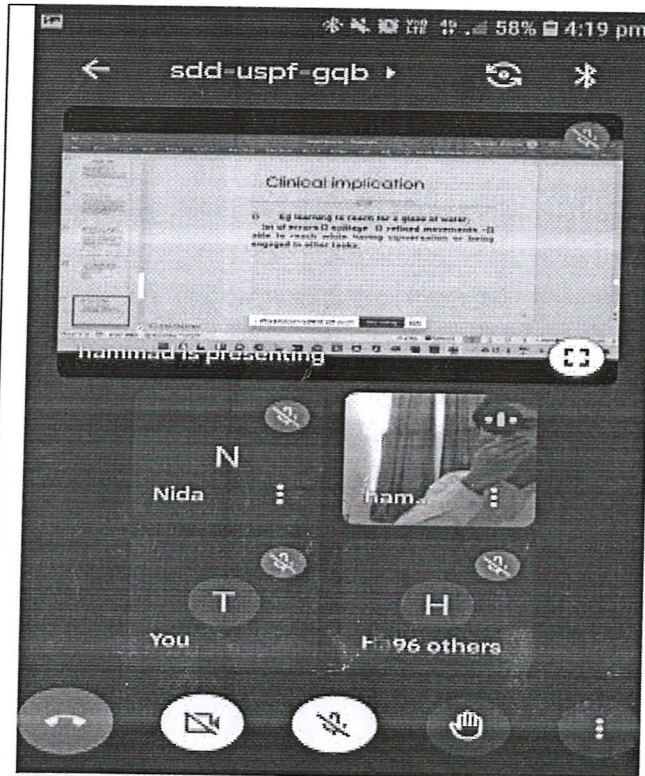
58% 4:19 pm

sdd-uspf-gqb

Clinical implication

Eg learning to reach for a glass of water. lot of errors ⊡ epillage ⊡ refined movements ⊡ able to reach while having conversation or being engaged in other tasks.

hammad is presenting

N

Nida

ham...

T

You

H

H 96 others